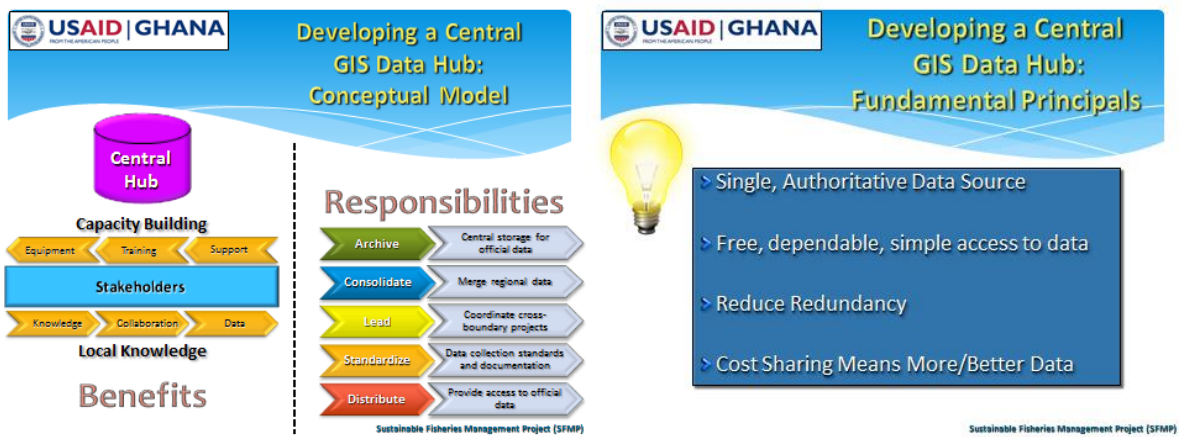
USAID | GHANA
FROM THE AMERICAN PEOPLE

Developing a Central GIS Data Hub: Conceptual Model

Central Hub

Capacity Building

Equipment
Training
Support

Stakeholders

Knowledge
Collaboration
Data

Local Knowledge

Benefits

Responsibilities

| | |
|---|---|
| Archive | Central storage for official data |
| Consolidate | Merge regional data |
| Lead | Coordinate cross-boundary projects |
| Standardize | Data collection standards and documentation |
| Distribute | Provide access to official data |

Sustainable Fisheries Management Project (SFMP)

USAID | GHANA
FROM THE AMERICAN PEOPLE

Developing a Central GIS Data Hub: Fundamental Principals

Single, Authoritative Data Source

Free, dependable, simple access to data

Reduce Redundancy

Cost Sharing Means More/Better Data

Sustainable Fisheries Management Project (SFMP)